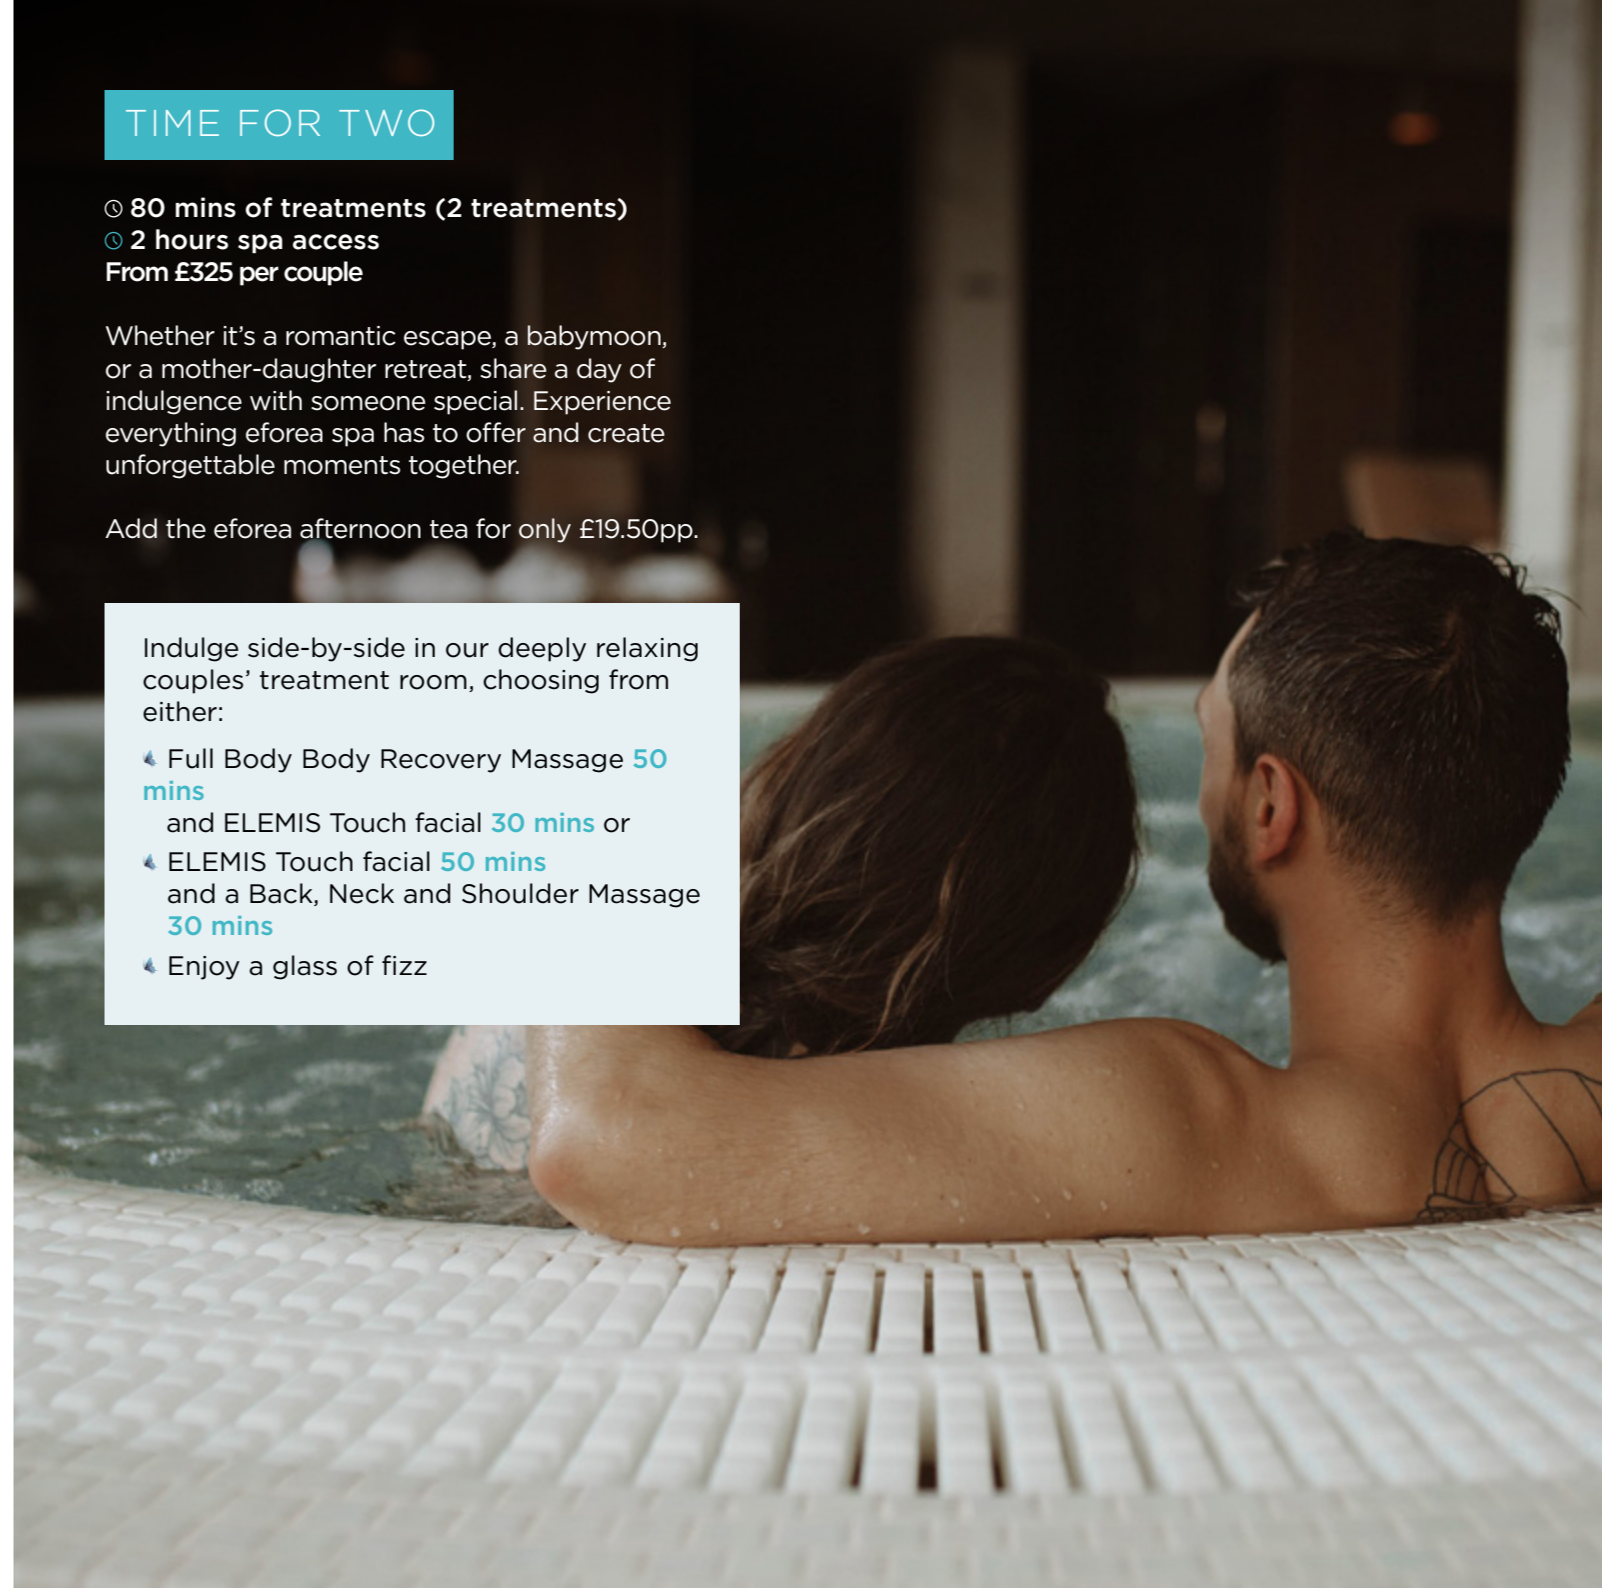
TIME FOR TWO

80 mins of treatments (2 treatments)
2 hours spa access
From £325 per couple

Whether it's a romantic escape, a babymoon, or a mother-daughter retreat, share a day of indulgence with someone special. Experience everything eforea spa has to offer and create unforgettable moments together.

Add the eforea afternoon tea for only £19.50pp.

Indulge side-by-side in our deeply relaxing couples' treatment room, choosing from either:

Full Body Body Recovery Massage 50 mins and ELEMIS Touch facial 30 mins or
ELEMIS Touch facial 50 mins and a Back, Neck and Shoulder Massage 30 mins
Enjoy a glass of fizz